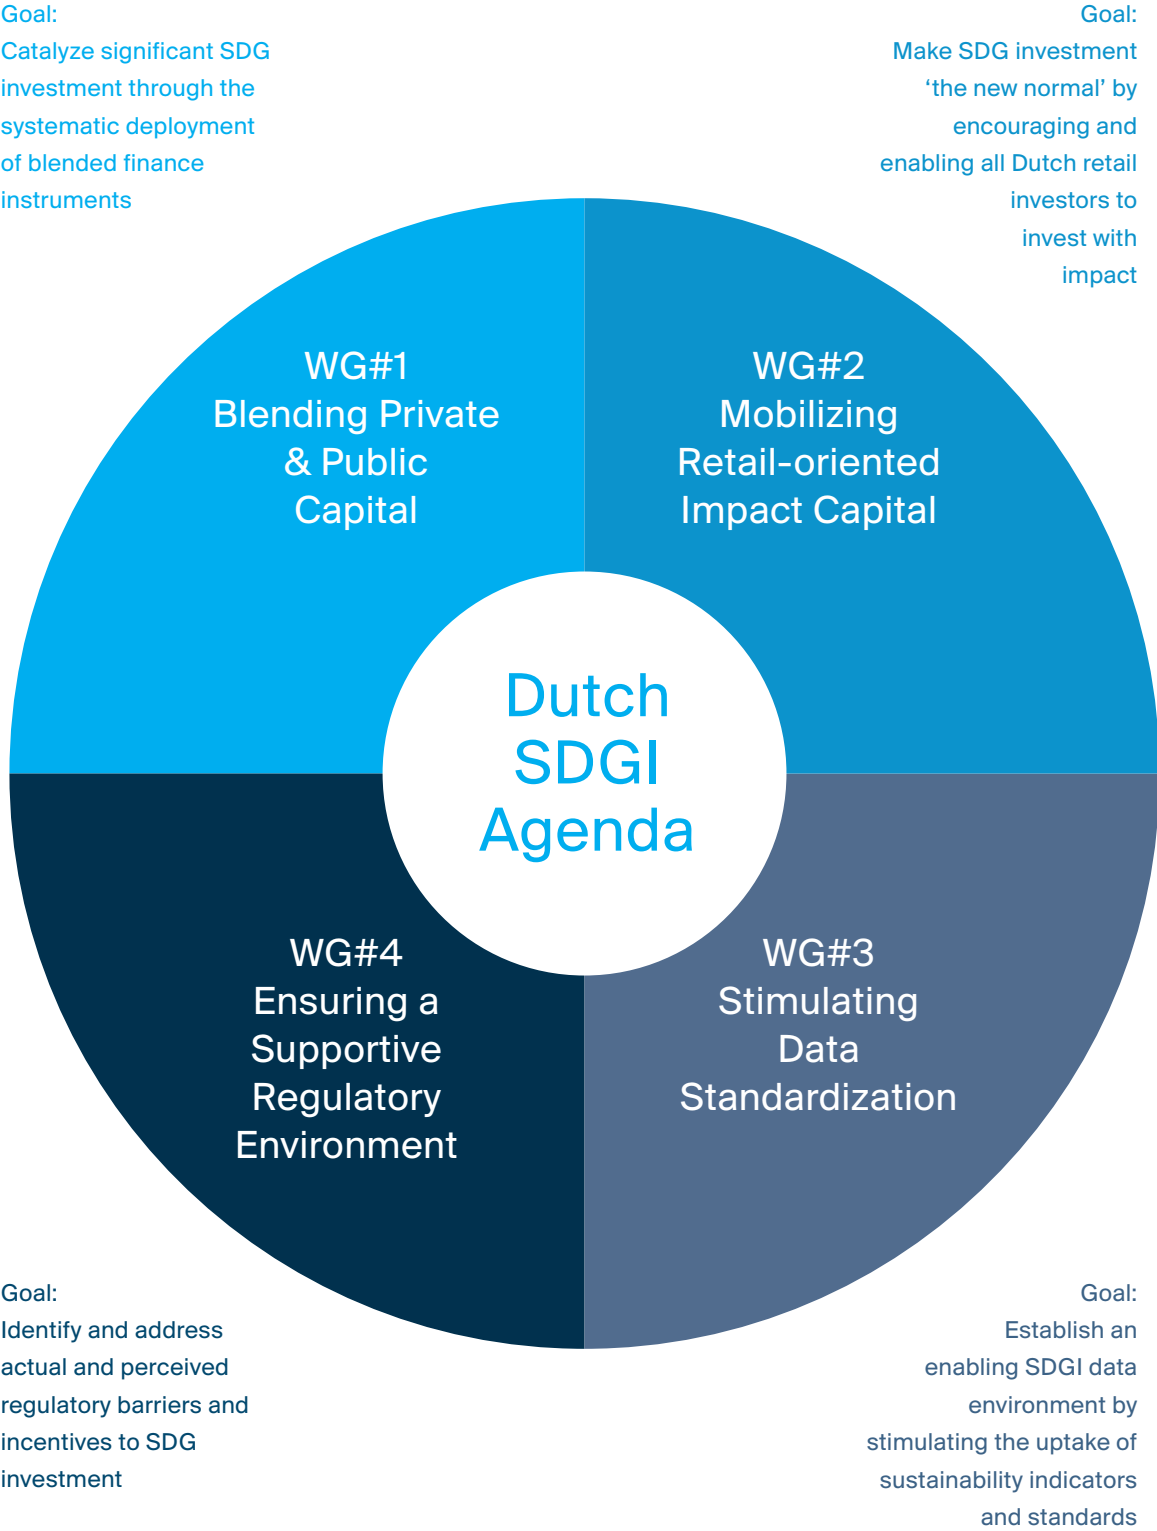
Goal:
Catalyze significant SDG investment through the systematic deployment of blended finance instruments

Goal:
Make SDG investment ‘the new normal’ by encouraging and enabling all Dutch retail investors to invest with impact

WG#1
Blending Private & Public Capital

WG#2
Mobilizing Retail-oriented Impact Capital

Dutch SDGI Agenda

WG#4
Ensuring a Supportive Regulatory Environment

WG#3
Stimulating Data Standardization

Goal:
Identify and address actual and perceived regulatory barriers and incentives to SDG investment

Goal:
Establish an enabling SDGI data environment by stimulating the uptake of sustainability indicators and standards